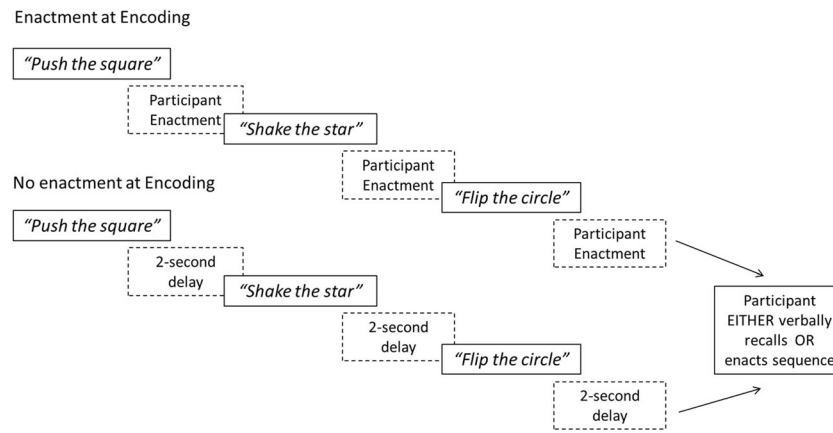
Enactment at Encoding

"Push the square"

Participant Enactment

"Shake the star"

Participant Enactment

"Flip the circle"

Participant Enactment

No enactment at Encoding

"Push the square"

2-second delay

"Shake the star"

2-second delay

"Flip the circle"

2-second delay

Participant EITHER verbally recalls OR enacts sequence